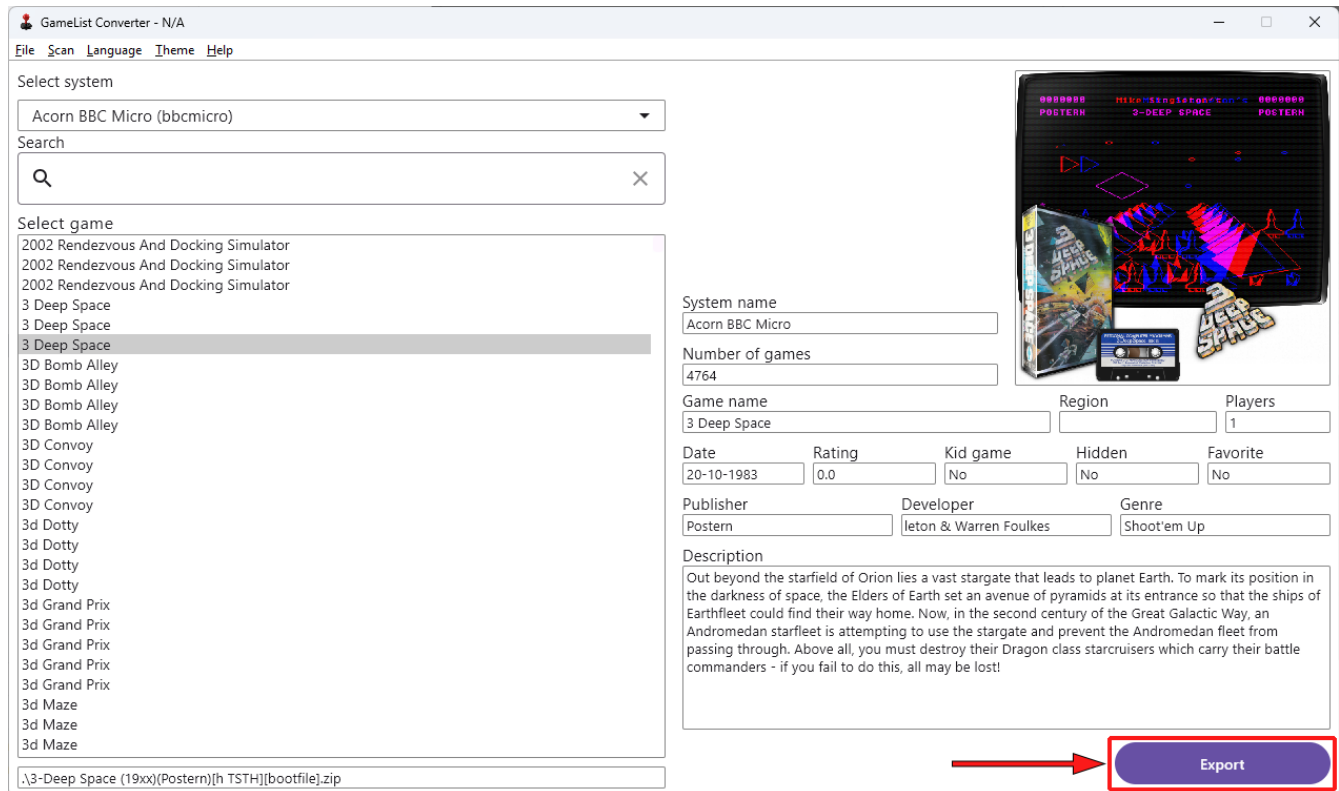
GameList Converter - N/A

File Scan Language Theme Help

Select system
Acorn BBC Micro (bbcmicro)
Search

Select game
2002 Rendezvous And Docking Simulator
2002 Rendezvous And Docking Simulator
2002 Rendezvous And Docking Simulator
3 Deep Space
3 Deep Space
3 Deep Space
3D Bomb Alley
3D Bomb Alley
3D Bomb Alley
3D Bomb Alley
3D Convoy
3D Convoy
3D Convoy
3D Convoy
3d Dotty
3d Dotty
3d Dotty
3d Dotty
3d Grand Prix
3d Grand Prix
3d Grand Prix
3d Grand Prix
3d Grand Prix
3d Maze
3d Maze
3d Maze

.\3-Deep Space (19xx)(Postern)[h TSTH][bootfile].zip

0000000 Mike Singleton's 0000000
POSTERN 3-DEEP SPACE POSTERN

System name
Acorn BBC Micro
Number of games
4764
Game name
3 Deep Space
Region

Players
1
Date
20-10-1983
Rating
0.0
Kid game
No
Hidden
No
Favorite
No
Publisher
Postern
Developer
leton & Warren Foulkes
Genre
Shoot'em Up
Description
Out beyond the starfield of Orion lies a vast stargate that leads to planet Earth. To mark its position in the darkness of space, the Elders of Earth set an avenue of pyramids at its entrance so that the ships of Earthfleet could find their way home. Now, in the second century of the Great Galactic Way, an Andromedan starfleet is attempting to use the stargate and prevent the Andromedan fleet from passing through. Above all, you must destroy their Dragon class starcruisers which carry their battle commanders - if you fail to do this, all may be lost!

Export